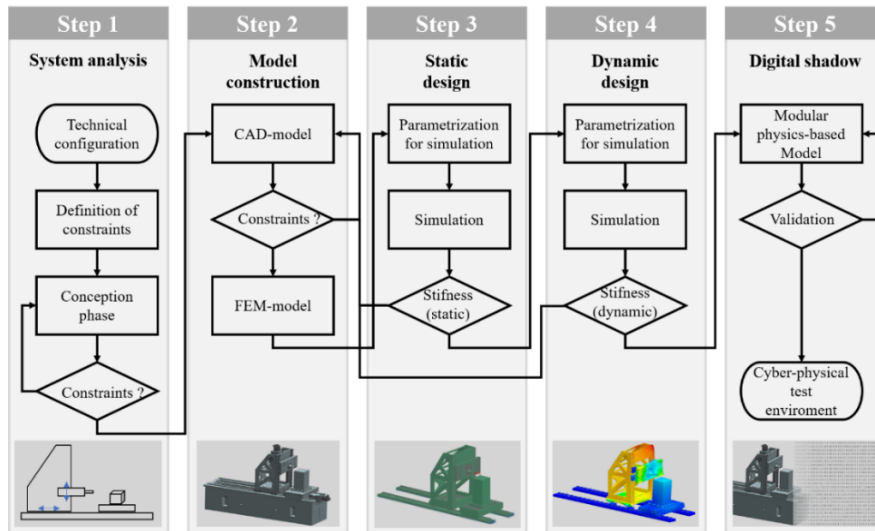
Step 1
System analysis
Technical configuration
Definition of constraints
Conception phase
Constraints ?

Step 2
Model construction
CAD-model
Constraints ?
FEM-model

Step 3
Static design
Parametrization for simulation
Simulation
Stifness (static)

Step 4
Dynamic design
Parametrization for simulation
Simulation
Stifness (dynamic)

Step 5
Digital shadow
Modular physics-based Model
Validation
Cyber-physical test enviroment